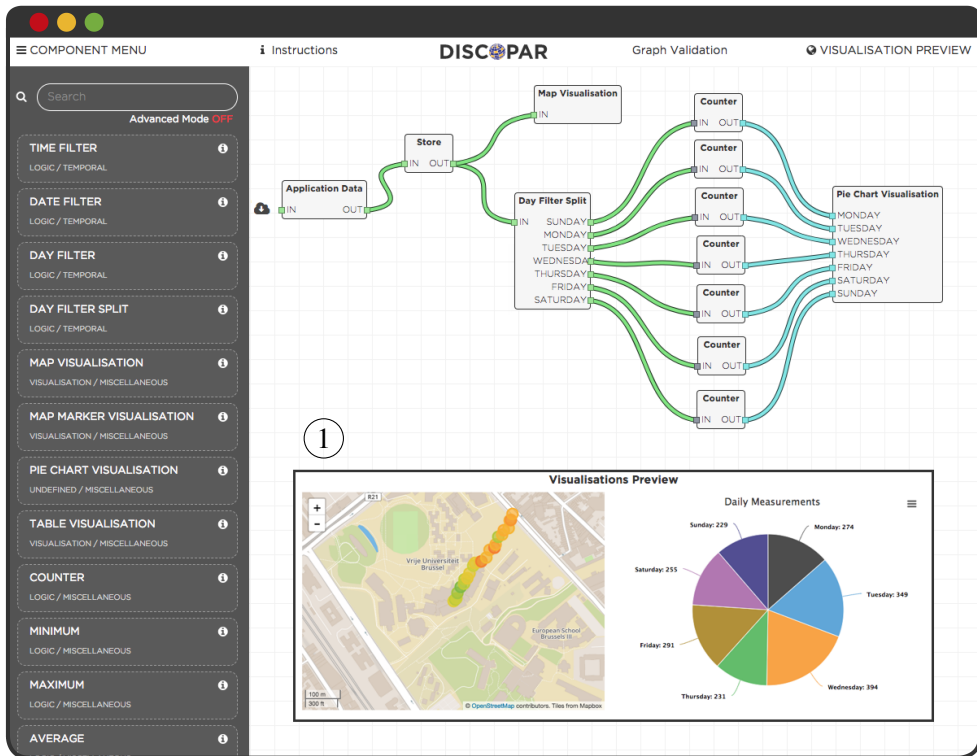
≡ COMPONENT MENU

ℹ Instructions

DISCOPAR

Graph Validation

VISUALISATION PREVIEW

Search

Advanced Mode OFF

TIME FILTER
LOGIC / TEMPORAL

DATE FILTER
LOGIC / TEMPORAL

DAY FILTER
LOGIC / TEMPORAL

DAY FILTER SPLIT
LOGIC / TEMPORAL

MAP VISUALISATION
VISUALISATION / MISCELLANEOUS

MAP MARKER VISUALISATION
VISUALISATION / MISCELLANEOUS

PIE CHART VISUALISATION
UNDEFINED / MISCELLANEOUS

TABLE VISUALISATION
VISUALISATION / MISCELLANEOUS

COUNTER
LOGIC / MISCELLANEOUS

MINIMUM
LOGIC / MISCELLANEOUS

MAXIMUM
LOGIC / MISCELLANEOUS

AVERAGE

Application Data
IN OUT

Store
IN OUT

Map Visualisation
IN

Day Filter Split
IN SUNDAY MONDAY TUESDAY WEDNESDA THURSDAY FRIDAY SATURDAY

Counter
IN OUT

Counter
IN OUT

Counter
IN OUT

Counter
IN OUT

Counter
IN OUT

Counter
IN OUT

Counter
IN OUT

Pie Chart Visualisation
MONDAY TUESDAY WEDNESDAY THURSDAY FRIDAY SATURDAY SUNDAY

1

Visualisations Preview

+
-
R21
Vrije Universiteit Brussel
European School Brussels III
100 m
300 ft
© OpenStreetMap contributors. Tiles from Mapbox

Daily Measurements
Sunday: 229
Monday: 274
Saturday: 255
Tuesday: 349
Friday: 291
Thursday: 231
Wednesday: 394